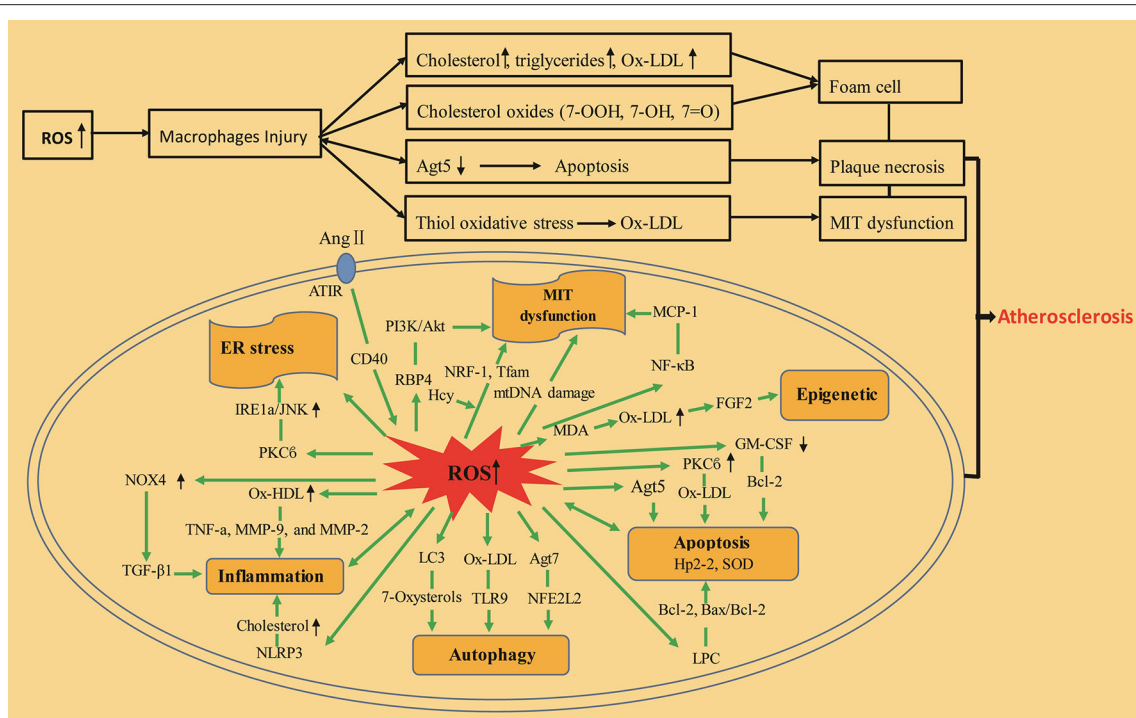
ROS ↑

Macrophages Injury

Cholesterol↑, triglycerides↑, Ox-LDL ↑

Cholesterol oxides (7-OOH, 7-OH, 7=O)

Agt5 ↓ Apoptosis

Thiol oxidative stress Ox-LDL

Foam cell

Plaque necrosis

MIT dysfunction

Atherosclerosis

Ang II

ATIR

ER stress

MIT dysfunction

MCP-1

PI3K/Akt

CD40

RBP4

NRF-1, Tfam

NF-κB

Hcy

mtDNA damage

IRE1a/JNK ↑

MDA

Ox-LDL ↑

FGF2

Epigenetic

PKCб

GM-CSF ↓

NOX4 ↑

Ox-HDL ↑

ROS↑

PKCб ↑

Agt5

Ox-LDL

Bcl-2

TNF-a, MMP-9, and MMP-2

TGF-β1

Inflammation

LC3

Ox-LDL

Agt7

Apoptosis

Hp2-2, SOD

7-Oxysterols

TLR9

NFE2L2

Bcl-2, Bax/Bcl-2

Cholesterol ↑

NLRP3

Autophagy

LPC